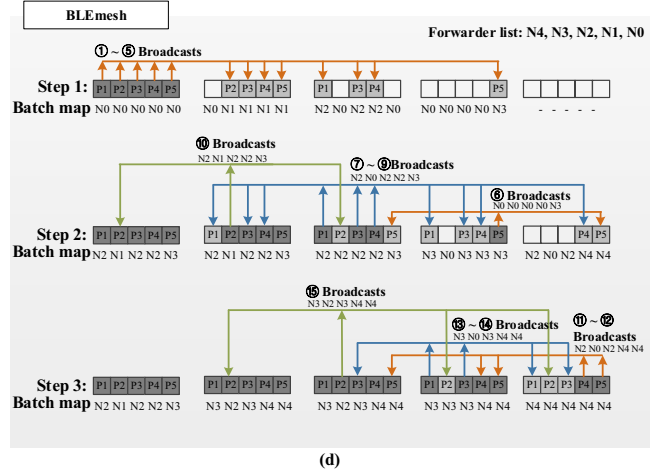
BLEmesh

Forwarder list: N4, N3, N2, N1, N0

① ~ ⑤ Broadcasts

Step 1:
Batch map

P1 P2 P3 P4 P5
N0 N0 N0 N0 N0

P2 P3 P4 P5
N0 N1 N1 N1 N1

P1 P3 P4
N2 N0 N2 N2 N0

P5
N0 N0 N0 N0 N3

- - - - -

⑩ Broadcasts
N2 N1 N2 N2 N3

⑦ ~ ⑨ Broadcasts
N2 N0 N2 N2 N3

⑥ Broadcasts
N0 N0 N0 N0 N3

Step 2:
Batch map

P1 P2 P3 P4 P5
N2 N1 N2 N2 N3

P1 P2 P3 P4 P5
N2 N1 N2 N2 N3

P1 P2 P3 P4 P5
N2 N2 N2 N2 N3

P1 P3 P4 P5
N3 N0 N3 N3 N3

P4 P5
N2 N0 N2 N4 N4

⑮ Broadcasts
N3 N2 N3 N4 N4

⑬ ~ ⑭ Broadcasts
N3 N0 N3 N4 N4

⑪ ~ ⑫ Broadcasts
N2 N0 N2 N4 N4

Step 3:
Batch map

P1 P2 P3 P4 P5
N2 N1 N2 N2 N3

P1 P2 P3 P4 P5
N3 N2 N3 N4 N4

P1 P2 P3 P4 P5
N3 N2 N3 N4 N4

P1 P2 P3 P4 P5
N3 N3 N3 N4 N4

P1 P2 P3 P4 P5
N4 N4 N4 N4 N4

(d)